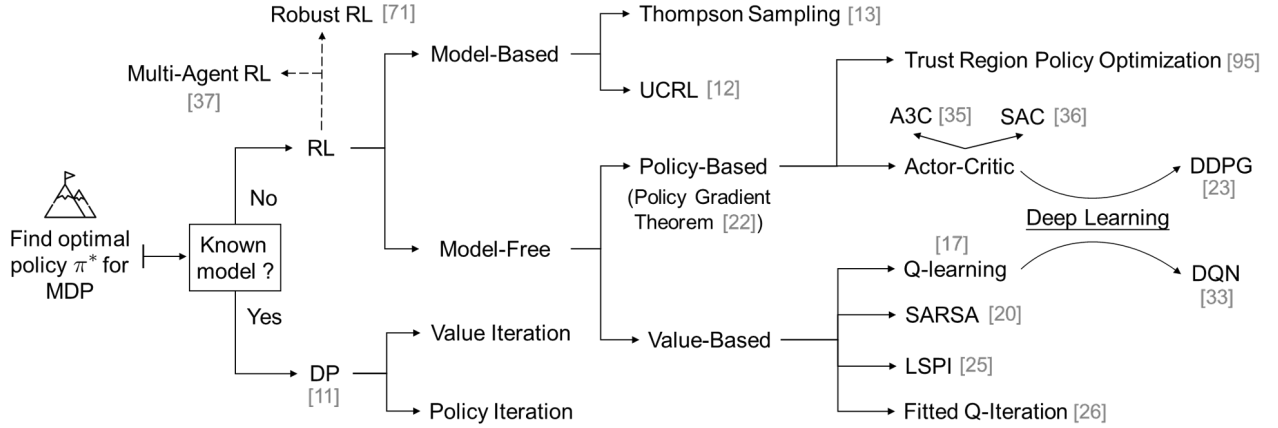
Robust RL [71]

Multi-Agent RL [37]

Find optimal policy $\pi^*$ for MDP

Known model ?

No

Yes

RL

Model-Based

Thompson Sampling [13]

UCRL [12]

Model-Free

Policy-Based

(Policy Gradient Theorem [22])

Trust Region Policy Optimization [95]

A3C [35]

SAC [36]

Actor-Critic

DDPG [23]

Deep Learning

Value-Based

[17]

Q-learning

DQN [33]

SARSA [20]

LSPI [25]

Fitted Q-Iteration [26]

DP [11]

Value Iteration

Policy Iteration